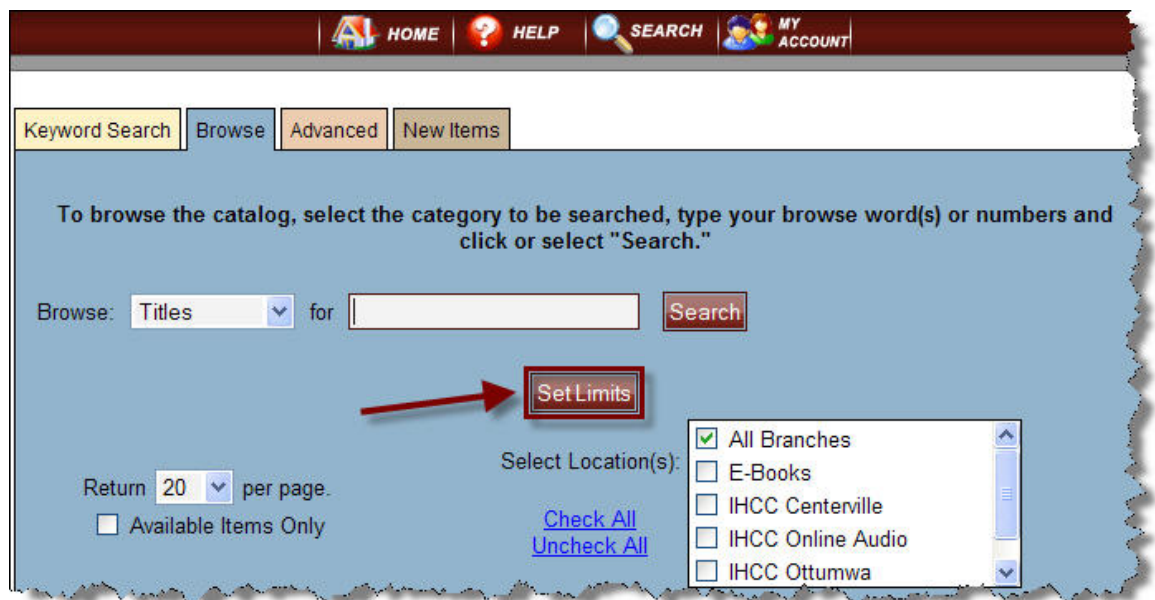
HOME HELP SEARCH MY ACCOUNT

Keyword Search Browse Advanced New Items

To browse the catalog, select the category to be searched, type your browse word(s) or numbers and click or select "Search."

Browse: Titles for Search

Set Limits

Select Location(s):

All Branches
E-Books
IHCC Centerville
IHCC Online Audio
IHCC Ottumwa

Return 20 per page.

Available Items Only

Check All
Uncheck All